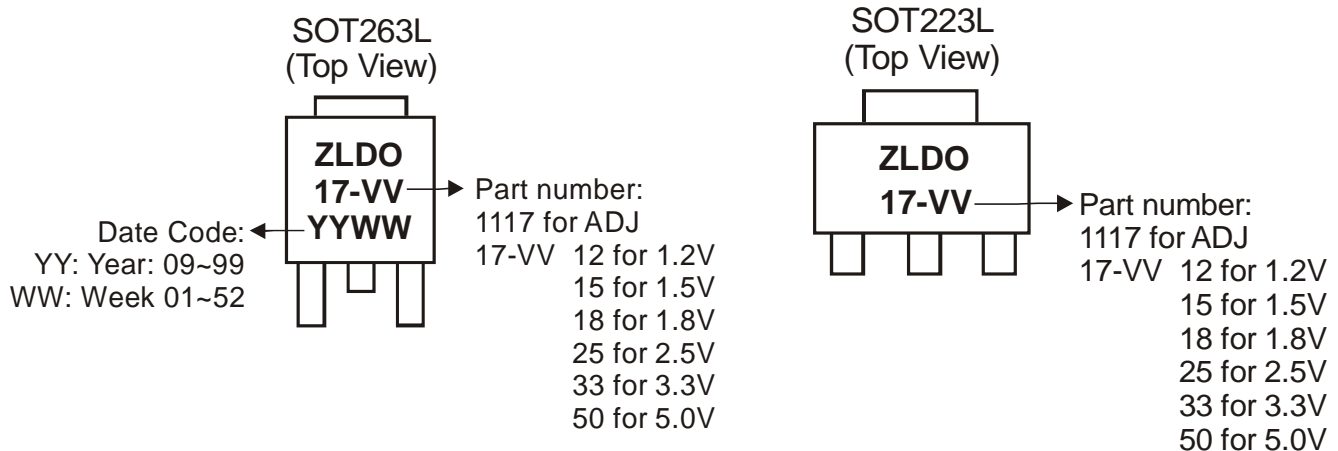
SOT263L
(Top View)

ZLDO
17-VV
YYWW

Date Code:
YY: Year: 09~99
WW: Week 01~52

Part number:
1117 for ADJ
17-VV 12 for 1.2V
15 for 1.5V
18 for 1.8V
25 for 2.5V
33 for 3.3V
50 for 5.0V

SOT223L
(Top View)

ZLDO
17-VV

Part number:
1117 for ADJ
17-VV 12 for 1.2V
15 for 1.5V
18 for 1.8V
25 for 2.5V
33 for 3.3V
50 for 5.0V